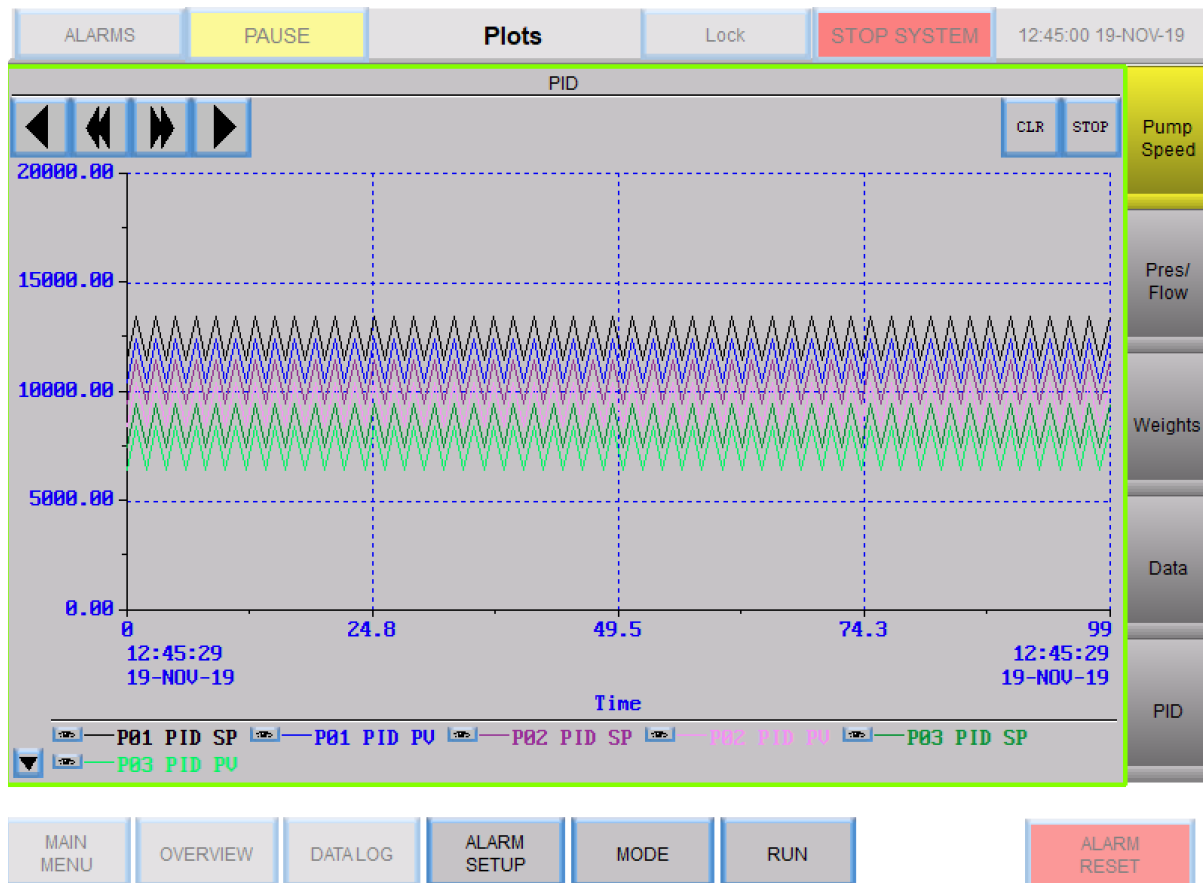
ALARMS PAUSE Plots Lock STOP SYSTEM 12:45:00 19-NOV-19

PID

CLR STOP

Pump Speed

Pres/ Flow

Weights

Data

PID

20000.00

15000.00

10000.00

5000.00

0.00

0 24.8 49.5 74.3 99

12:45:29 19-NOV-19

12:45:29 19-NOV-19

Time

P01 PID SP P01 PID PV P02 PID SP P02 PID PV P03 PID SP P03 PID PV

MAIN MENU OVERVIEW DATA LOG ALARM SETUP MODE RUN ALARM RESET